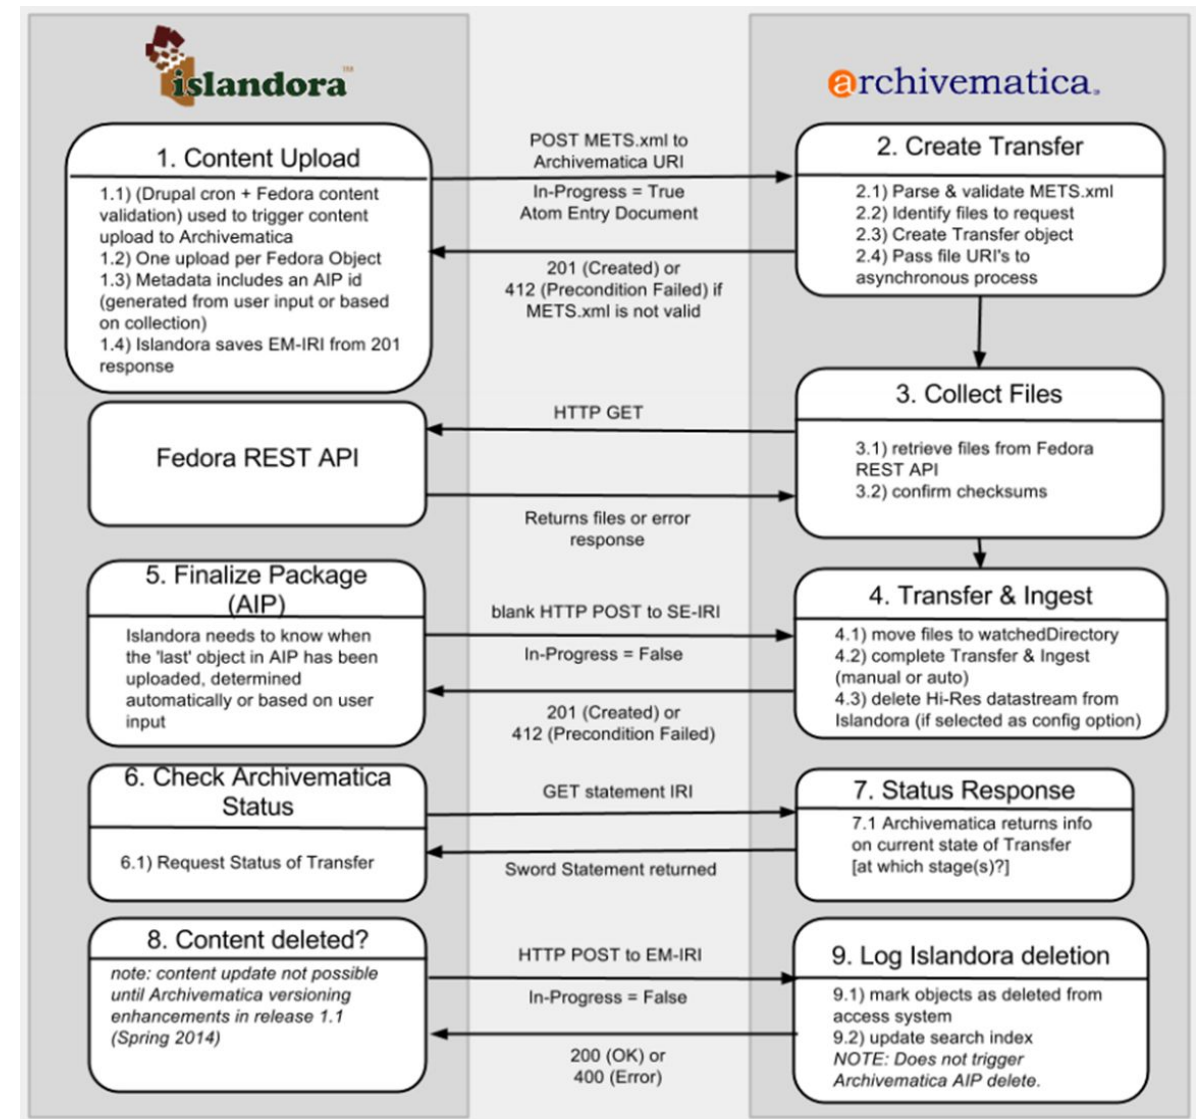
islandora™

archivematica.

1. Content Upload

1.1) (Drupal cron + Fedora content validation) used to trigger content upload to Archivematica
1.2) One upload per Fedora Object
1.3) Metadata includes an AIP id (generated from user input or based on collection)
1.4) Islandora saves EM-IRI from 201 response

POST METS.xml to Archivematica URI

In-Progress = True
Atom Entry Document

201 (Created) or 412 (Precondition Failed) if METS.xml is not valid

2. Create Transfer

2.1) Parse & validate METS.xml
2.2) Identify files to request
2.3) Create Transfer object
2.4) Pass file URI's to asynchronous process

Fedora REST API

HTTP GET

Returns files or error response

3. Collect Files

3.1) retrieve files from Fedora REST API
3.2) confirm checksums

5. Finalize Package (AIP)

Islandora needs to know when the 'last' object in AIP has been uploaded, determined automatically or based on user input

blank HTTP POST to SE-IRI

In-Progress = False

201 (Created) or 412 (Precondition Failed)

4. Transfer & Ingest

4.1) move files to watchedDirectory
4.2) complete Transfer & Ingest (manual or auto)
4.3) delete Hi-Res datastream from Islandora (if selected as config option)

6. Check Archivematica Status

6.1) Request Status of Transfer

GET statement IRI

Sword Statement returned

7. Status Response

7.1 Archivematica returns info on current state of Transfer [at which stage(s)?]

8. Content deleted?

note: content update not possible until Archivematica versioning enhancements in release 1.1 (Spring 2014)

HTTP POST to EM-IRI

In-Progress = False

200 (OK) or 400 (Error)

9. Log Islandora deletion

9.1) mark objects as deleted from access system
9.2) update search index
NOTE: Does not trigger Archivematica AIP delete.